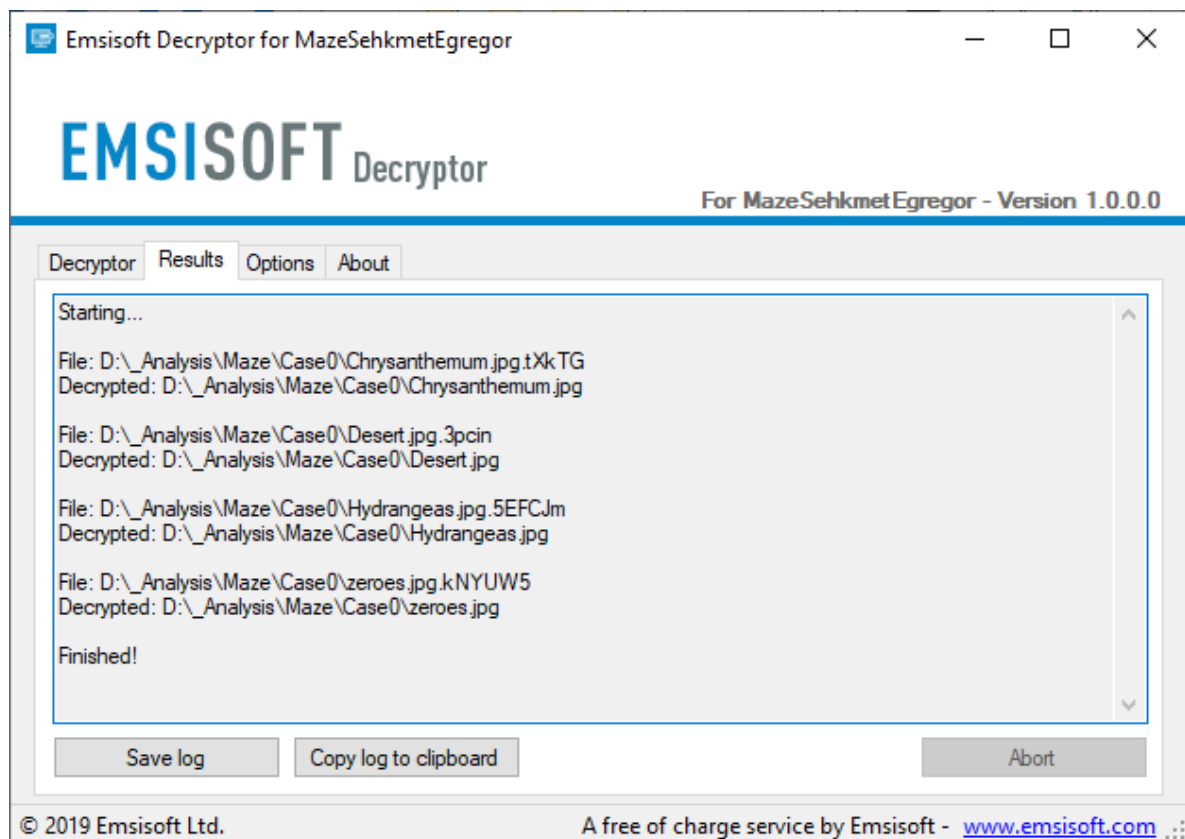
Emsisoft Decryptor for MazeSehkmetEgregor

EMSISOFT Decryptor

For MazeSehkmetEgregor - Version 1.0.0.0

Decryptor | Results | Options | About

Starting...

File: D:\_Analysis\Maze\Case0\Chrysanthemum.jpg.tXkTG
Decrypted: D:\_Analysis\Maze\Case0\Chrysanthemum.jpg

File: D:\_Analysis\Maze\Case0\Desert.jpg.3pcin
Decrypted: D:\_Analysis\Maze\Case0\Desert.jpg

File: D:\_Analysis\Maze\Case0\Hydrangeas.jpg.5EFCJm
Decrypted: D:\_Analysis\Maze\Case0\Hydrangeas.jpg

File: D:\_Analysis\Maze\Case0\zeroes.jpg.kNYUW5
Decrypted: D:\_Analysis\Maze\Case0\zeroes.jpg

Finished!

Save log | Copy log to clipboard | Abort

© 2019 Emsisoft Ltd.

A free of charge service by Emsisoft - www.emsisoft.com